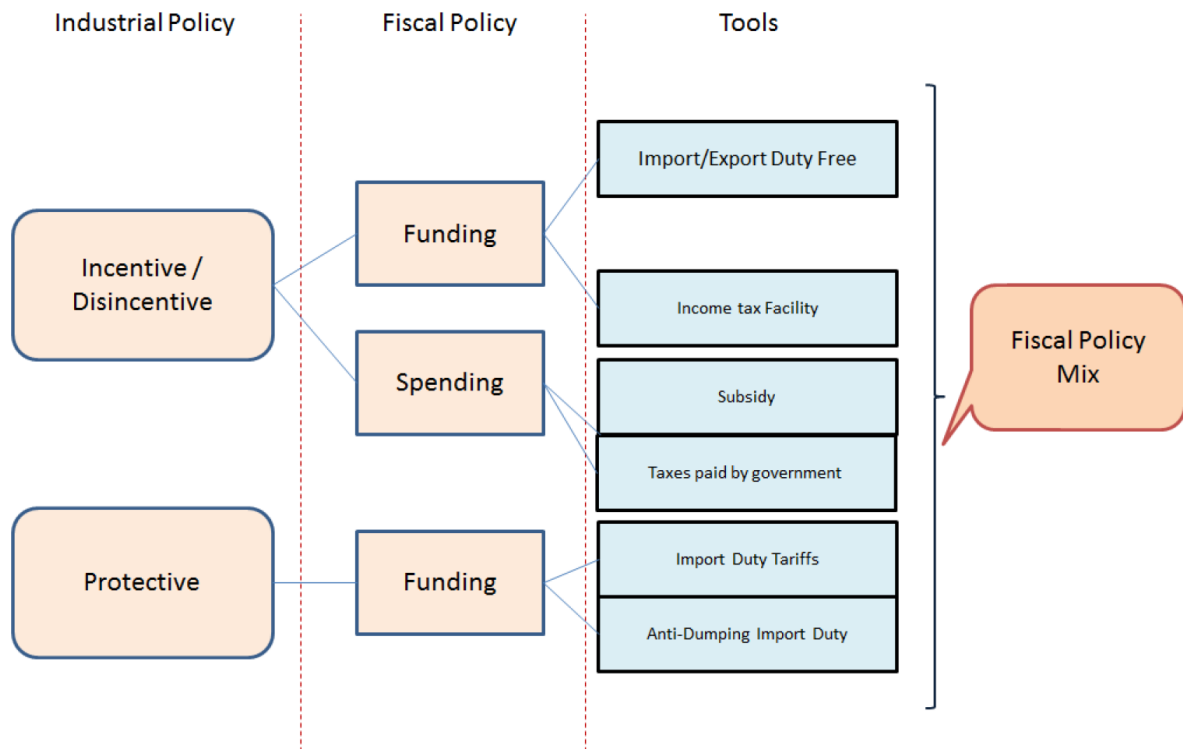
Industrial Policy

Fiscal Policy

Tools

Incentive / Disincentive

Funding

Spending

Import/Export Duty Free

Income tax Facility

Subsidy

Taxes paid by government

Protective

Funding

Import Duty Tariffs

Anti-Dumping Import Duty

Fiscal Policy Mix